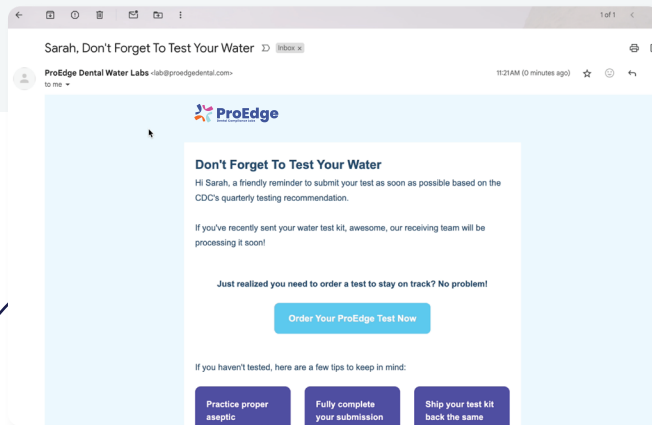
1 of 1

Sarah, Don't Forget To Test Your Water

Inbox ×

ProEdge Dental Water Labs <lab@proedgedental.com>

to me

11:21 AM (0 minutes ago)

ProEdge

Dental Compliance Labs

Don't Forget To Test Your Water

Hi Sarah, a friendly reminder to submit your test as soon as possible based on the CDC's quarterly testing recommendation.

If you've recently sent your water test kit, awesome, our receiving team will be processing it soon!

Just realized you need to order a test to stay on track? No problem!

Order Your ProEdge Test Now

If you haven't tested, here are a few tips to keep in mind:

Practice proper aseptic

Fully complete your submission

Ship your test kit back the same